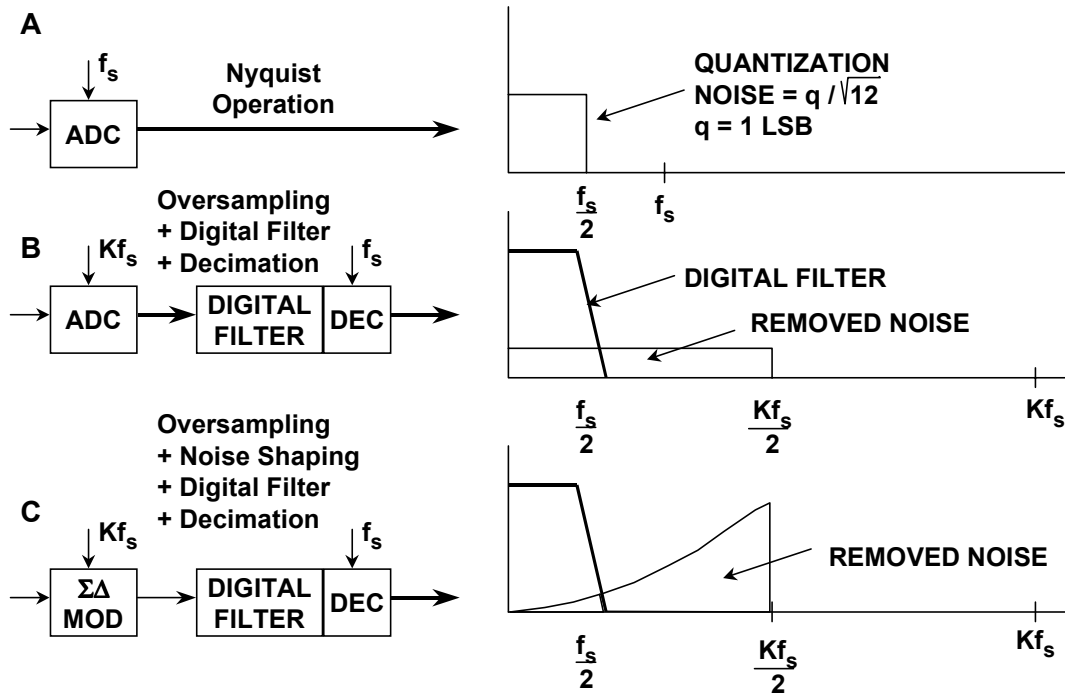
A

$f_s$

ADC

Nyquist Operation

QUANTIZATION NOISE = $q / \sqrt{12}$
q = 1 LSB

$\frac{f_s}{2}$ $f_s$

Oversampling
+ Digital Filter
+ Decimation

B

$Kf_s$

ADC

DIGITAL FILTER

DEC

$f_s$

DIGITAL FILTER

REMOVED NOISE

$\frac{f_s}{2}$ $\frac{Kf_s}{2}$ $Kf_s$

Oversampling
+ Noise Shaping
+ Digital Filter
+ Decimation

C

$Kf_s$

ΣΔ MOD

DIGITAL FILTER

DEC

$f_s$

REMOVED NOISE

$\frac{f_s}{2}$ $\frac{Kf_s}{2}$ $Kf_s$